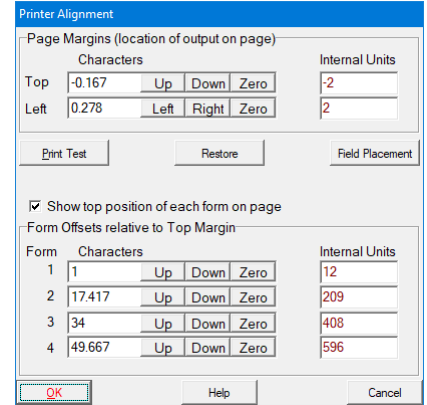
Printer Alignment

Page Margins (location of output on page)

| | Characters | | | | Internal Units |
|---|---|---|---|---|---|
| Top | -0.167 | Up | Down | Zero | -2 |
| Left | 0.278 | Left | Right | Zero | 2 |

Print Test
Restore
Field Placement

☑ Show top position of each form on page

Form Offsets relative to Top Margin

| Form | Characters | | | | Internal Units |
|---|---|---|---|---|---|
| 1 | 1 | Up | Down | Zero | 12 |
| 2 | 17.417 | Up | Down | Zero | 209 |
| 3 | 34 | Up | Down | Zero | 408 |
| 4 | 49.667 | Up | Down | Zero | 596 |

OK
Help
Cancel